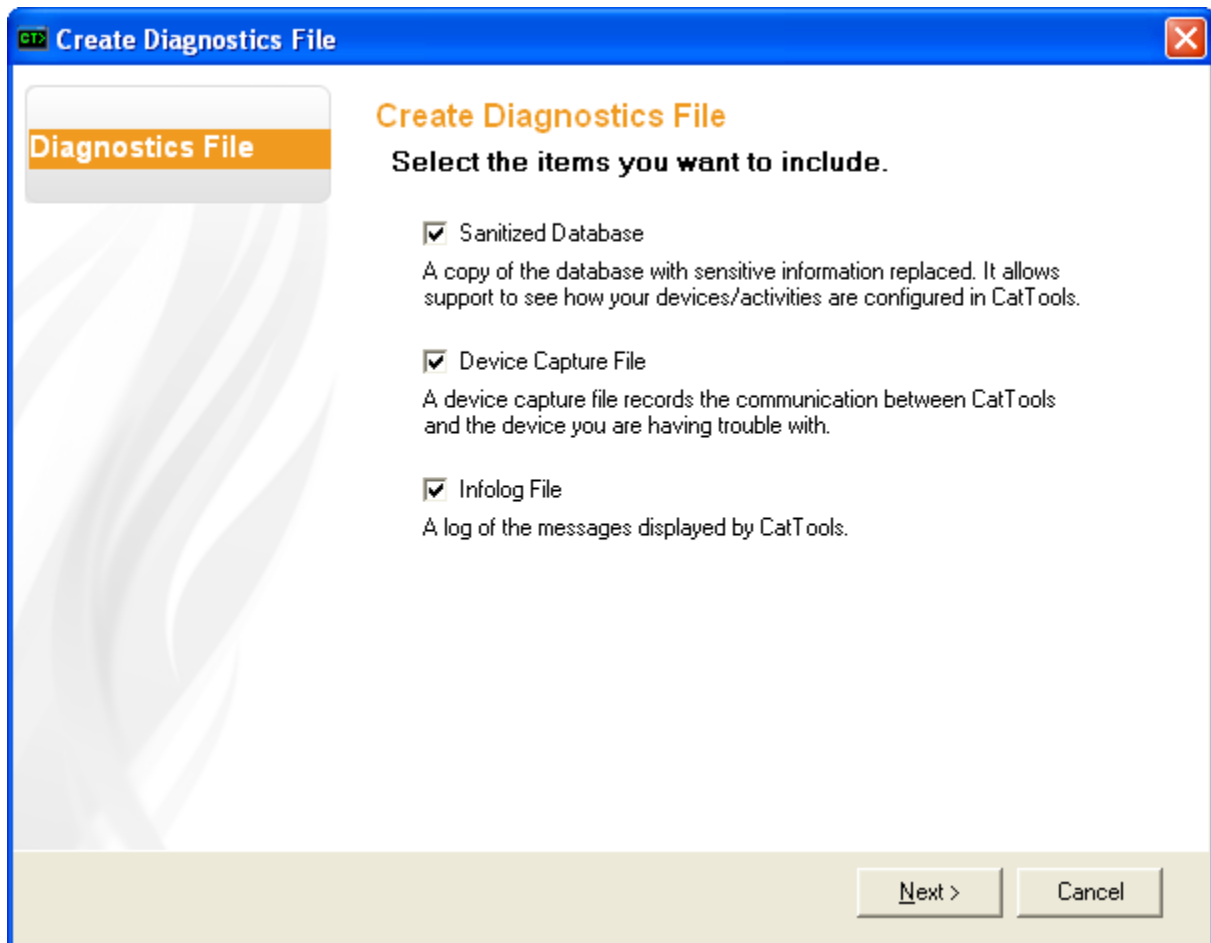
CT Create Diagnostics File

Diagnostics File

Create Diagnostics File

Select the items you want to include.

☑ Sanitized Database

A copy of the database with sensitive information replaced. It allows support to see how your devices/activities are configured in CatTools.

☑ Device Capture File

A device capture file records the communication between CatTools and the device you are having trouble with.

☑ Infolog File

A log of the messages displayed by CatTools.

Next >

Cancel